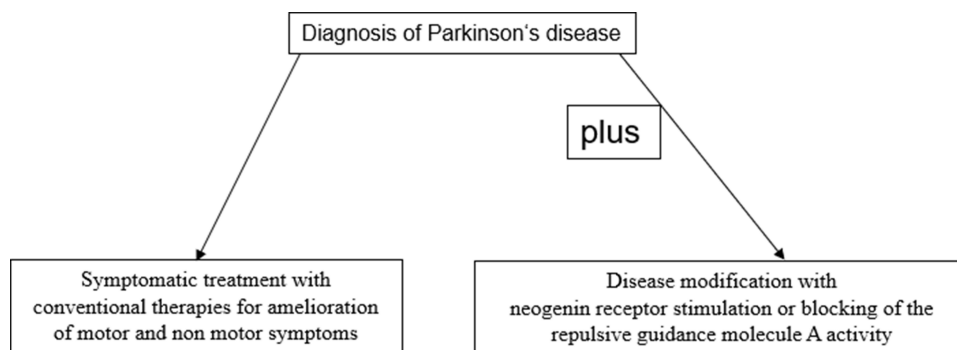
Diagnosis of Parkinson‘s disease

plus

Symptomatic treatment with conventional therapies for amelioration of motor and non motor symptoms

Disease modification with neogenin receptor stimulation or blocking of the repulsive guidance molecule A activity